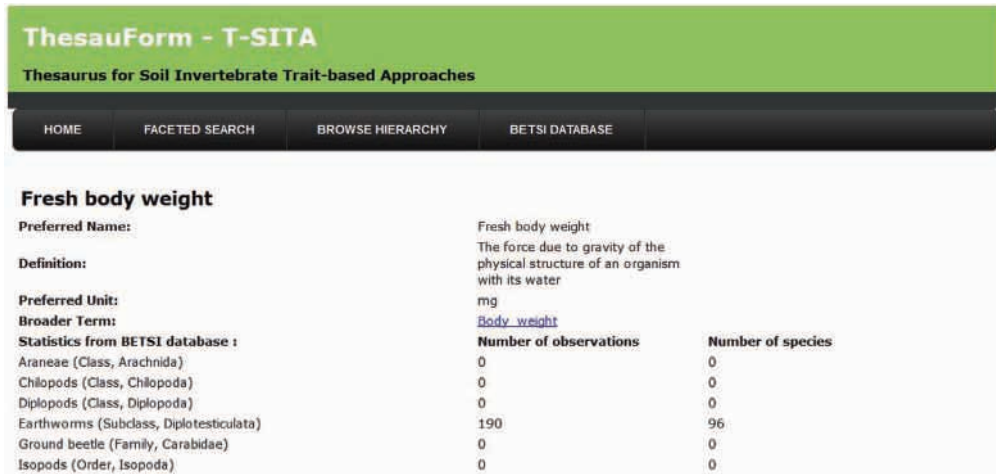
ThesauForm - T-SITA

Thesaurus for Soil Invertebrate Trait-based Approaches

HOME FACETED SEARCH BROWSE HIERARCHY BETSI DATABASE

Fresh body weight

| | | |
|---|---|---|
| **Preferred Name:** | Fresh body weight | |
| **Definition:** | The force due to gravity of the physical structure of an organism with its water | |
| **Preferred Unit:** | mg | |
| **Broader Term:** | Body weight | |
| **Statistics from BETSI database :** | **Number of observations** | **Number of species** |
| Araneae (Class, Arachnida) | 0 | 0 |
| Chilopods (Class, Chilopoda) | 0 | 0 |
| Diplopods (Class, Diplopoda) | 0 | 0 |
| Earthworms (Subclass, Diplotesticulata) | 190 | 96 |
| Ground beetle (Family, Carabidae) | 0 | 0 |
| Isopods (Order, Isopoda) | 0 | 0 |